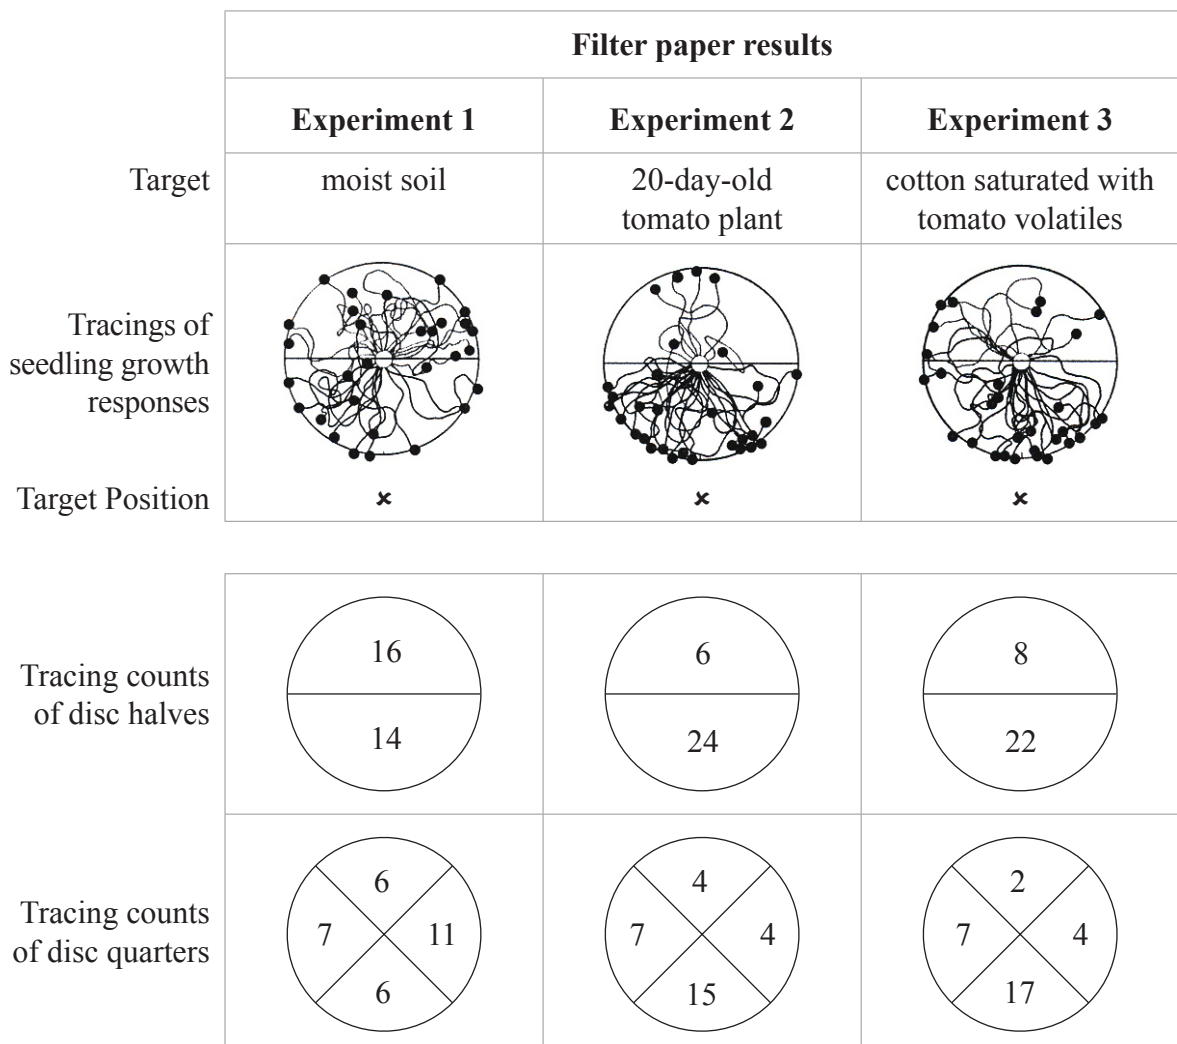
| | Filter paper results | | |
|---|---|---|---|
| | **Experiment 1** | **Experiment 2** | **Experiment 3** |
| Target | moist soil | 20-day-old tomato plant | cotton saturated with tomato volatiles |
| Tracings of seedling growth responses | | | |
| Target Position | × | × | × |

| | | | |
|---|---|---|---|
| Tracing counts of disc halves | 16 / 14 | 6 / 24 | 8 / 22 |
| Tracing counts of disc quarters | 6, 7, 11, 6 | 4, 7, 4, 15 | 2, 7, 4, 17 |